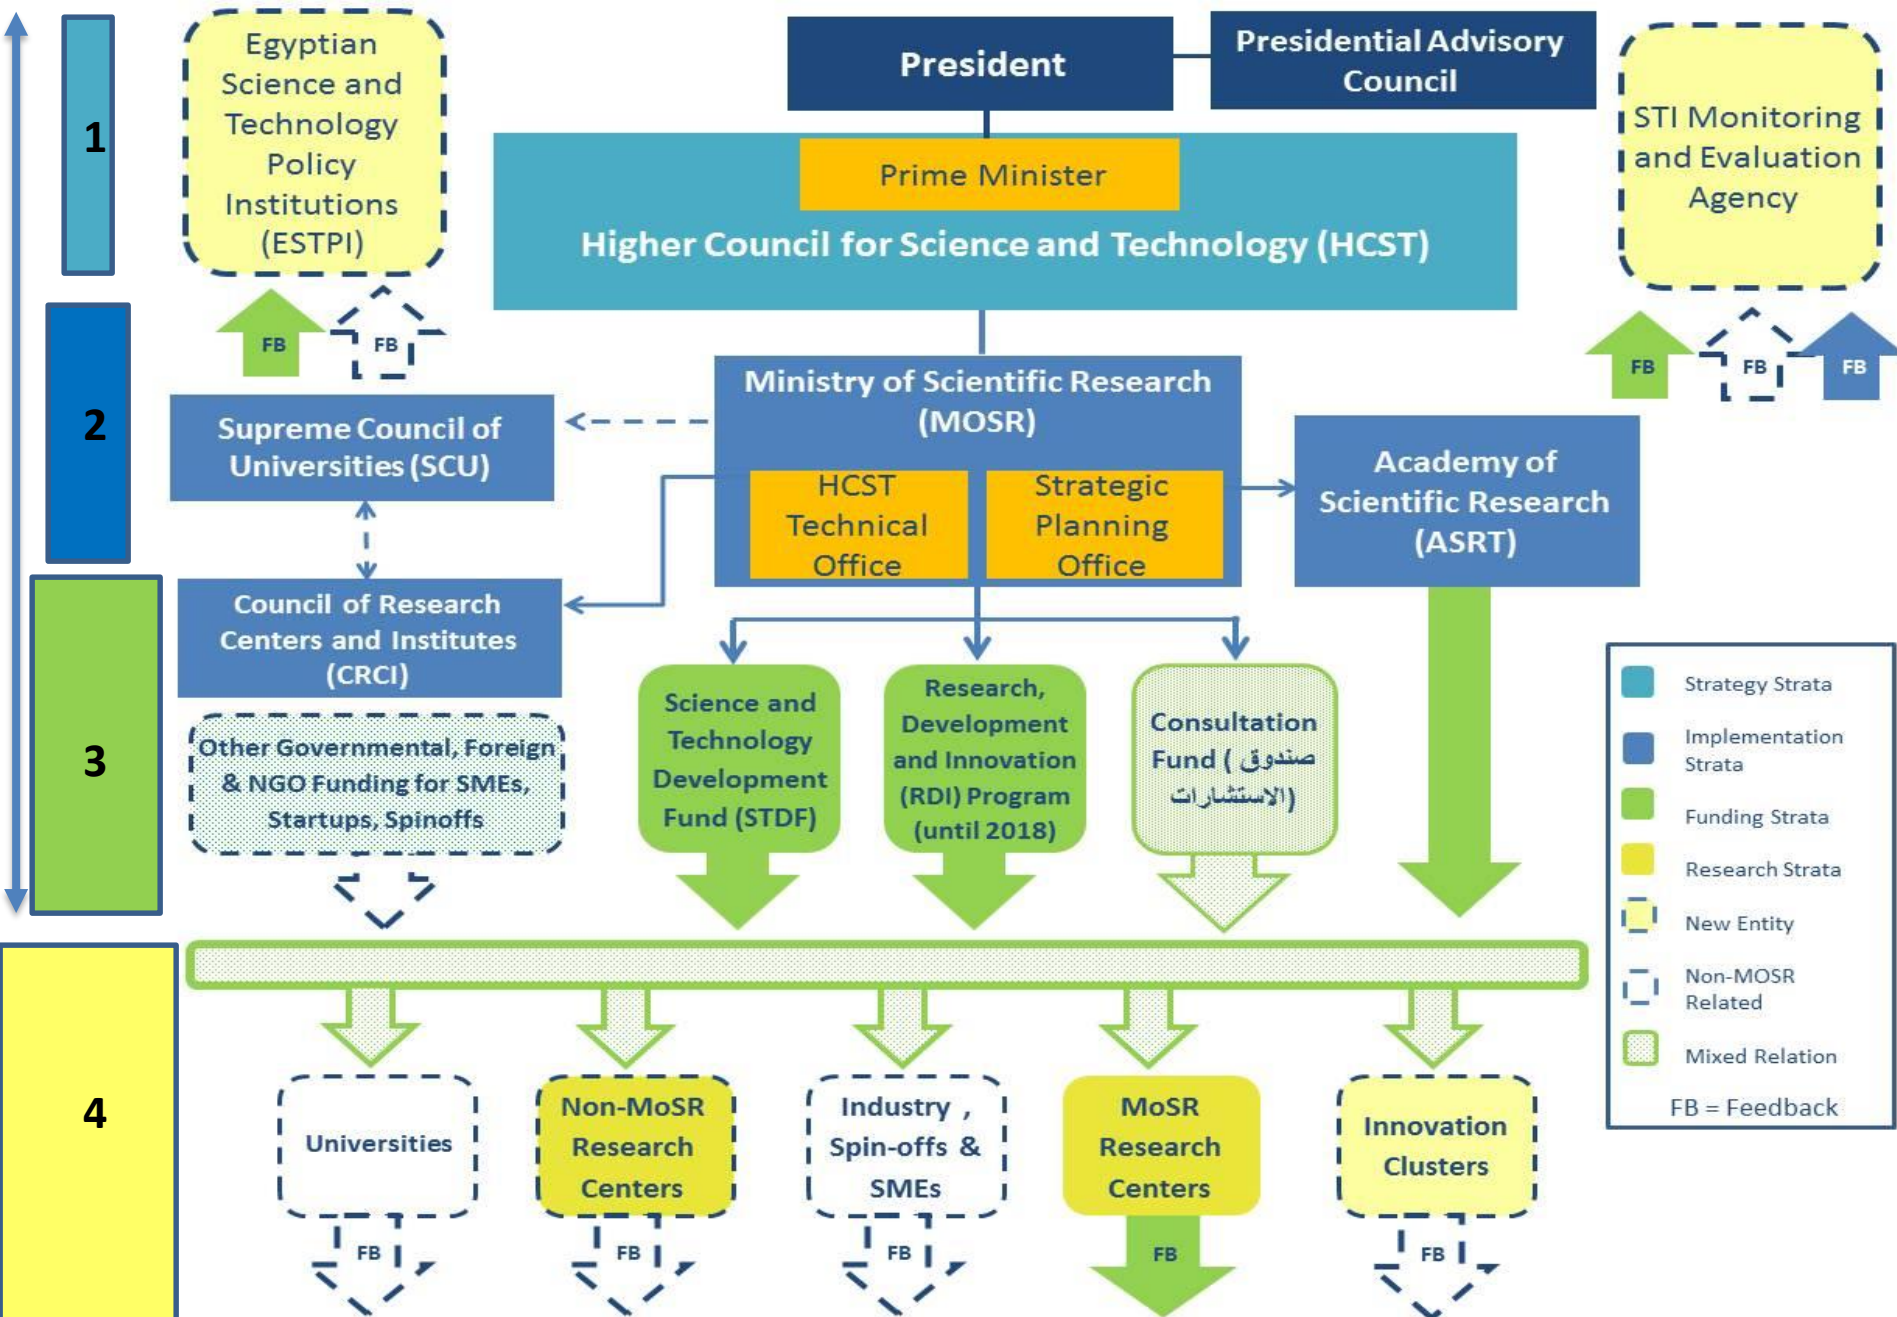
1

Egyptian Science and Technology Policy Institutions (ESTPI)

President

Presidential Advisory Council

STI Monitoring and Evaluation Agency

Prime Minister

Higher Council for Science and Technology (HCST)

FB

FB

FB

FB

FB

2

Supreme Council of Universities (SCU)

Ministry of Scientific Research (MOSR)

HCST Technical Office

Strategic Planning Office

Academy of Scientific Research (ASRT)

3

Council of Research Centers and Institutes (CRCI)

Other Governmental, Foreign & NGO Funding for SMEs, Startups, Spinoffs

Science and Technology Development Fund (STDF)

Research, Development and Innovation (RDI) Program (until 2018)

Consultation Fund (صندوق الاستشارات)

| | |
|---|---|
| | Strategy Strata |
| | Implementation Strata |
| | Funding Strata |
| | Research Strata |
| | New Entity |
| | Non-MOSR Related |
| | Mixed Relation |

FB = Feedback

4

Universities

Non-MoSR Research Centers

Industry , Spin-offs & SMEs

MoSR Research Centers

Innovation Clusters

FB

FB

FB

FB

FB